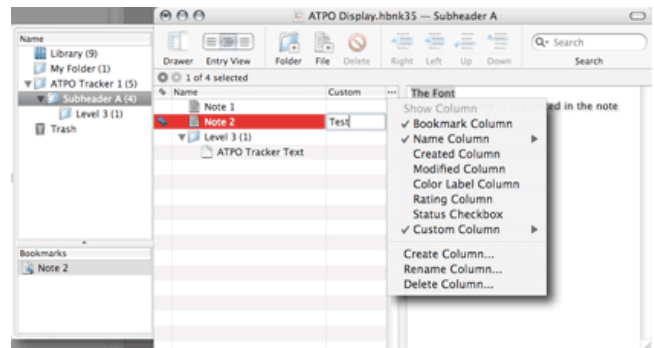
ATPO Display.hbnk35 — Subheader A

Name
Library (9)
My Folder (1)
ATPO Tracker 1 (5)
Subheader A (4)
Level 3 (1)
Trash

Bookmarks
Note 2

Drawer
Entry View
Folder
File
Delete
Right
Left
Up
Down
Search
Search

1 of 4 selected
Name
Custom
Note 1
Note 2
Test
Level 3 (1)
ATPO Tracker Text

The Font
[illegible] ed in the note

Show Column
✓ Bookmark Column
✓ Name Column
Created Column
Modified Column
Color Label Column
Rating Column
Status Checkbox
✓ Custom Column
Create Column...
Rename Column...
Delete Column...